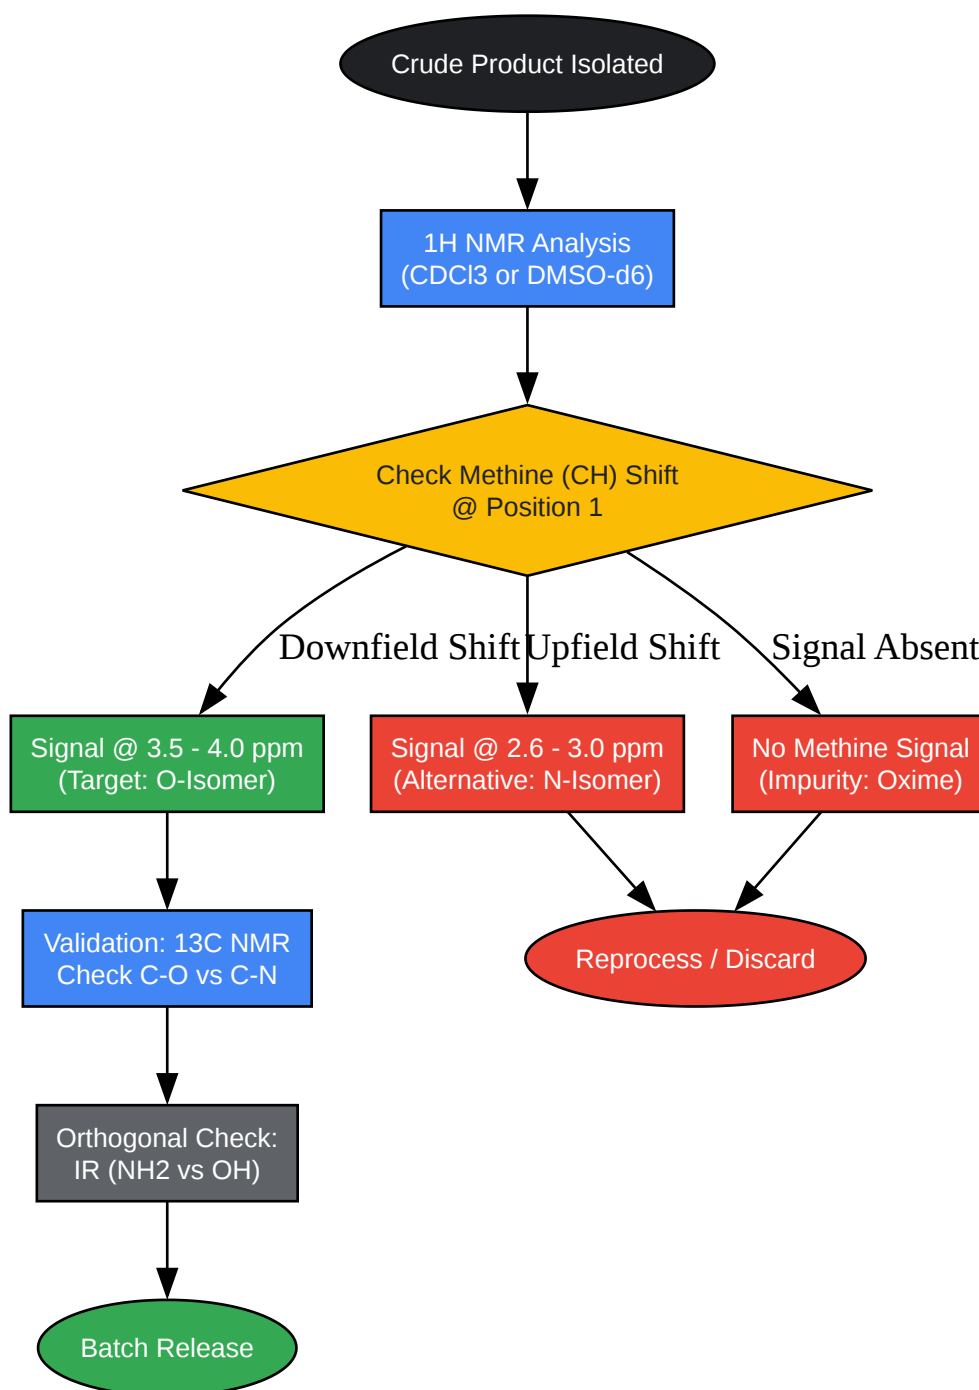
Crude Product Isolated

1H NMR Analysis
(CDCl3 or DMSO-d6)

Check Methine (CH) Shift
@ Position 1

Downfield Shift

Upfield Shift

Signal Absent

Signal @ 3.5 - 4.0 ppm
(Target: O-Isomer)

Signal @ 2.6 - 3.0 ppm
(Alternative: N-Isomer)

No Methine Signal
(Impurity: Oxime)

Validation: 13C NMR
Check C-O vs C-N

Reprocess / Discard

Orthogonal Check:
IR (NH2 vs OH)

Batch Release